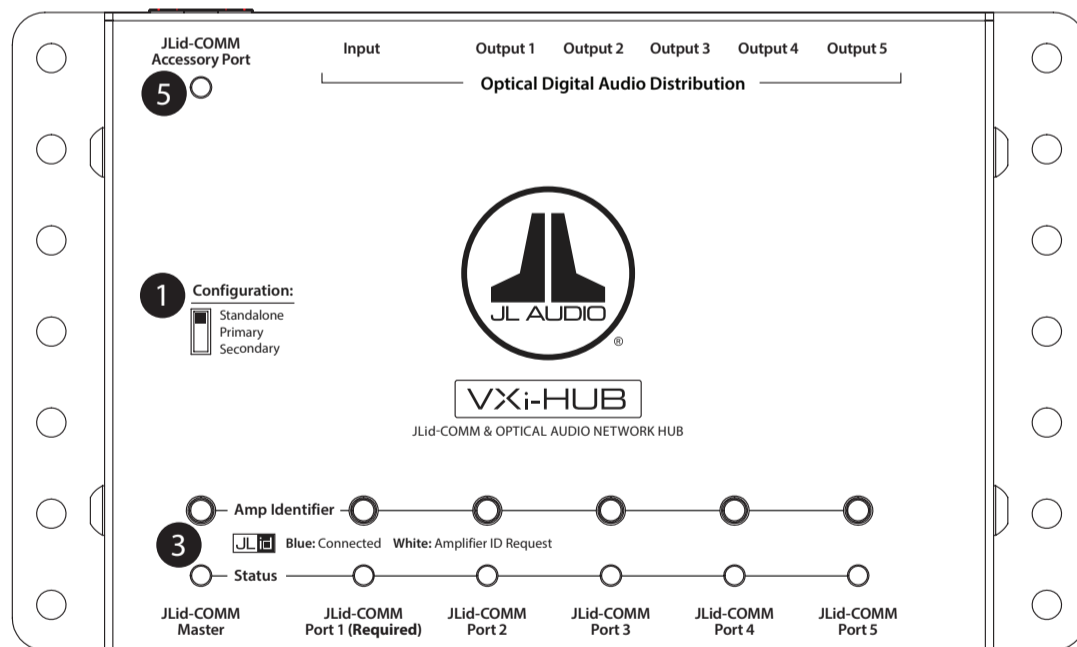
JLid-COMM Accessory Port

5

Input Output 1 Output 2 Output 3 Output 4 Output 5

Optical Digital Audio Distribution

1

Configuration:
Standalone
Primary
Secondary

JL AUDIO
®

VXi-HUB

JLid-COMM & OPTICAL AUDIO NETWORK HUB

Amp Identifier

3

JLid Blue: Connected White: Amplifier ID Request

Status

JLid-COMM Master

JLid-COMM Port 1 (Required)

JLid-COMM Port 2

JLid-COMM Port 3

JLid-COMM Port 4

JLid-COMM Port 5